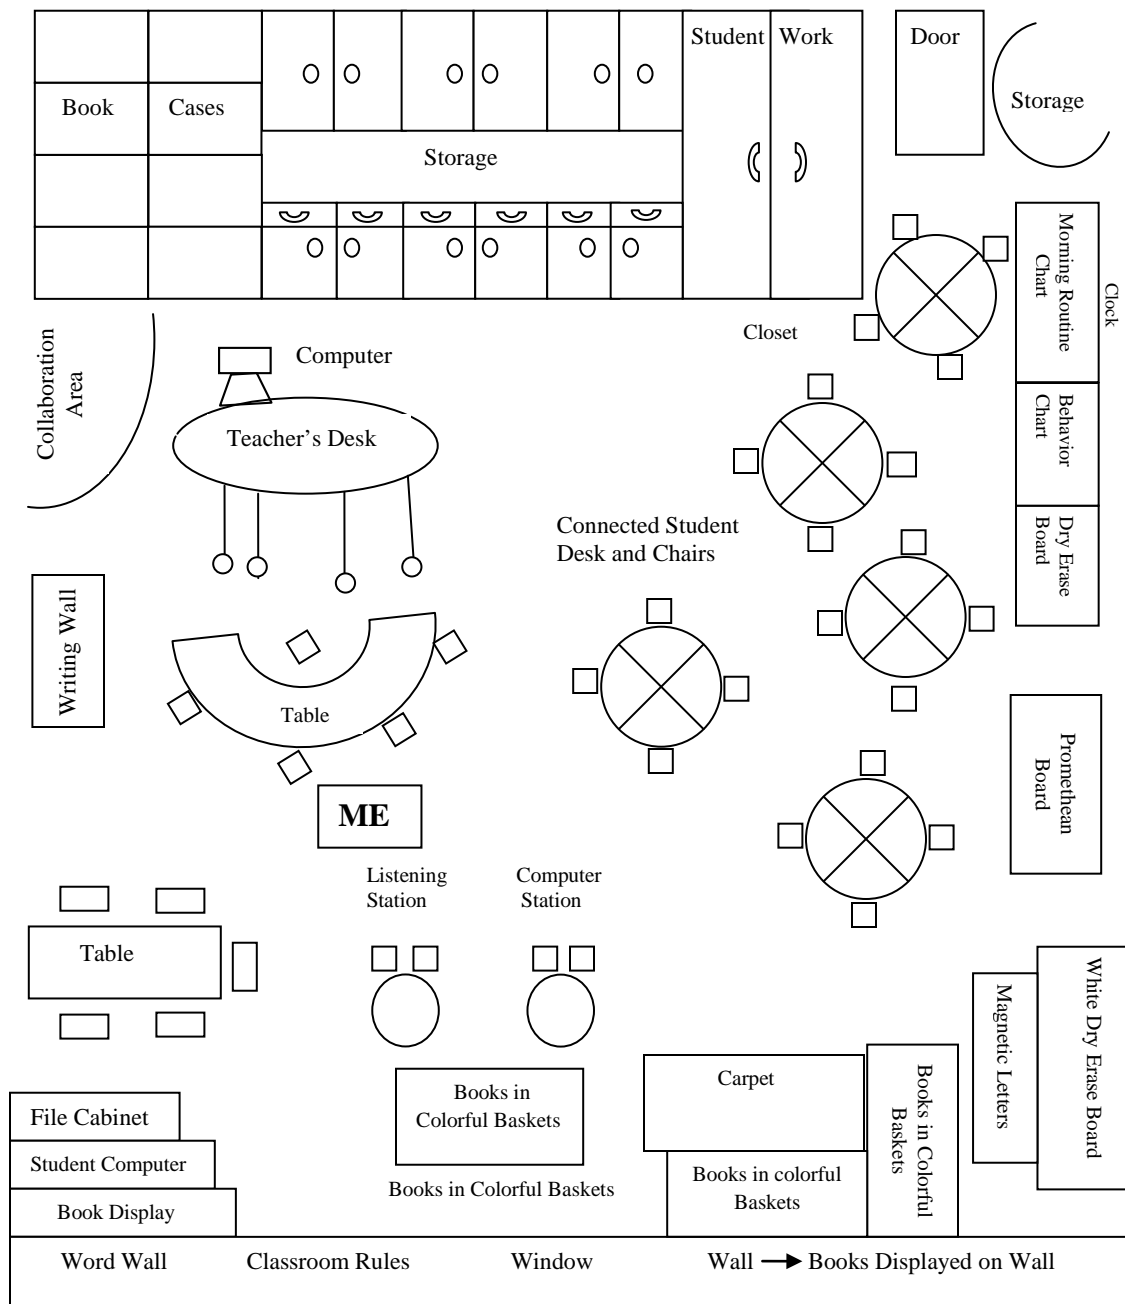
Book Cases

Storage

Student Work

Door

Storage

Morning Routine Chart

Clock

Closet

Computer

Collaboration Area

Teacher's Desk

Behavior Chart

Dry Erase Board

Connected Student Desk and Chairs

Writing Wall

Table

Promethean Board

ME

Listening Station

Computer Station

Table

White Dry Erase Board

Magnetic Letters

Books in Colorful Baskets

Carpet

Books in Colorful Baskets

File Cabinet

Student Computer

Book Display

Books in Colorful Baskets

Books in colorful Baskets

Word Wall Classroom Rules Window Wall → Books Displayed on Wall